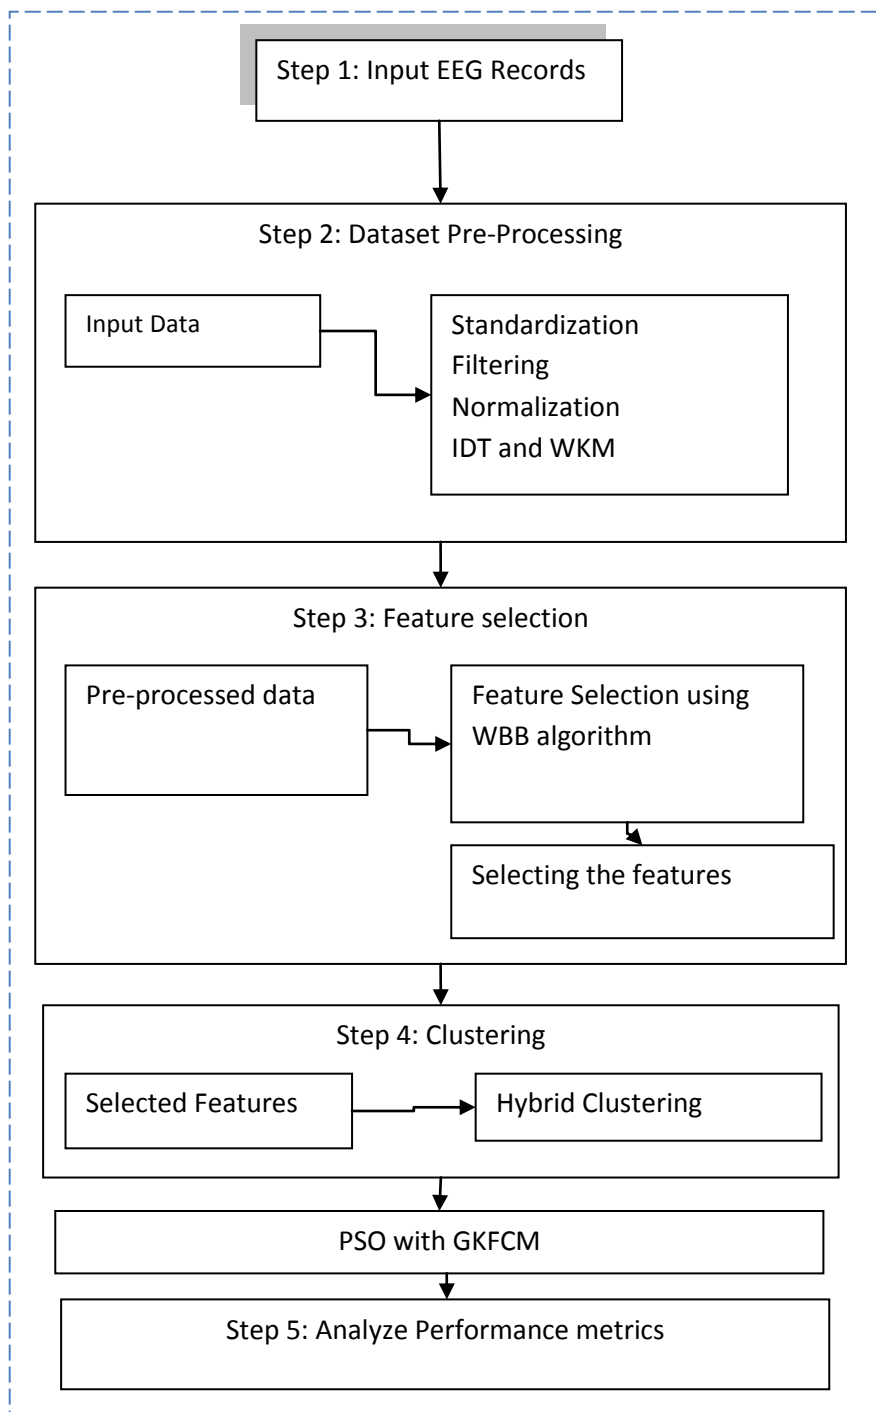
Step 1: Input EEG Records

Step 2: Dataset Pre-Processing

Input Data

Standardization
Filtering
Normalization
IDT and WKM

Step 3: Feature selection

Pre-processed data

Feature Selection using WBB algorithm

Selecting the features

Step 4: Clustering

Selected Features

Hybrid Clustering

PSO with GKFCM

Step 5: Analyze Performance metrics